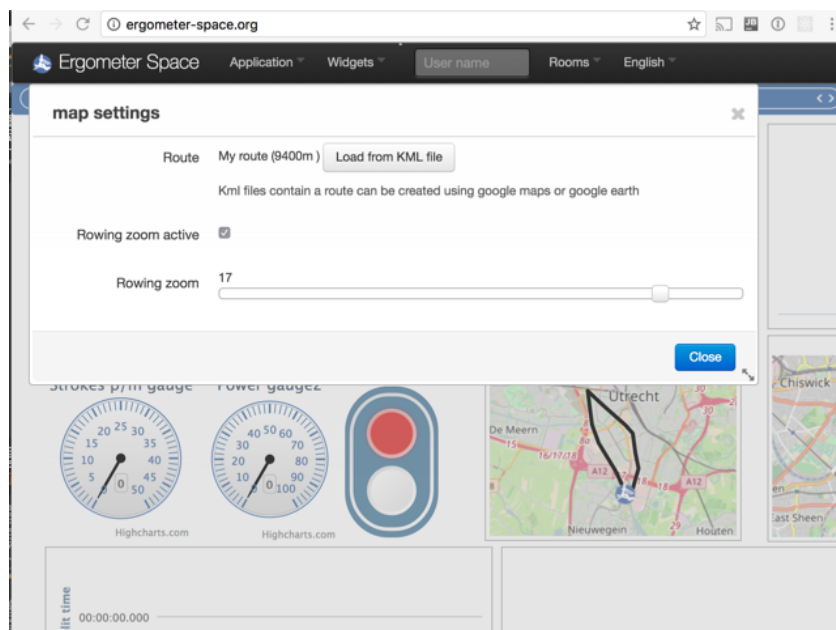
ergometer-space.org

Ergometer Space Application Widgets User name Rooms English

map settings

Route My route (9400m ) Load from KML file

Kml files contain a route can be created using google maps or google earth

Rowing zoom active

Rowing zoom 17

Close

Strokes p/m gauge Power gauge2

0 5 10 15 20 25 30 35 40 45 50

0

Highcharts.com

0 10 20 30 40 50 60 70 80 90 100

0

Highcharts.com

Utrecht De Meern A12 A12 Nieuwegein Houten

Chiwick East Sheen

00:00:00.000